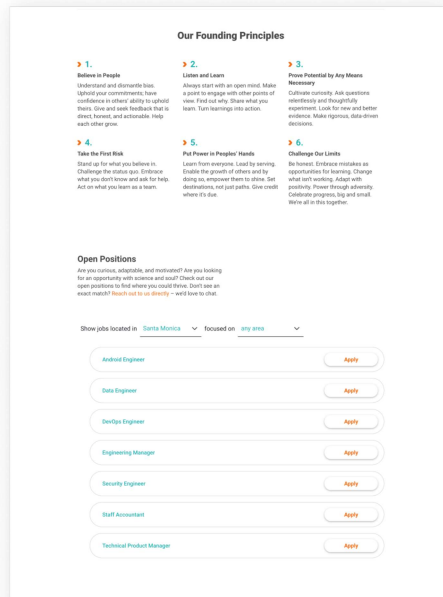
Our Founding Principles

1.

Believe in People

Understand and dismantle bias. Uphold your commitments; have confidence in others' ability to uphold theirs. Give and seek feedback that is direct, honest, and actionable. Help each other grow.

2.

Listen and Learn

Always start with an open mind. Make a point to engage with other points of view. Find out why. Share what you learn. Turn learnings into action.

3.

Prove Potential by Any Means Necessary

Cultivate curiosity. Ask questions relentlessly and thoughtfully experiment. Look for new and better evidence. Make rigorous, data-driven decisions.

4.

Take the First Risk

Stand up for what you believe in. Challenge the status quo. Embrace what you don't know and ask for help. Act on what you learn as a team.

5.

Put Power in Peoples' Hands

Learn from everyone. Lead by serving. Enable the growth of others and by doing so, empower them to shine. Set destinations, not just paths. Give credit where it's due.

6.

Challenge Our Limits

Be honest. Embrace mistakes as opportunities for learning. Change what isn't working. Adapt with positivity. Power through adversity. Celebrate progress, big and small. We're all in this together.

Open Positions

Are you curious, adaptable, and motivated? Are you looking for an opportunity with science and soul? Check out our open positions to find where you could thrive. Don't see an exact match? Reach out to us directly – we'd love to chat.

Show jobs located in Santa Monica focused on any area

Android Engineer Apply

Data Engineer Apply

DevOps Engineer Apply

Engineering Manager Apply

Security Engineer Apply

Staff Accountant Apply

Technical Product Manager Apply